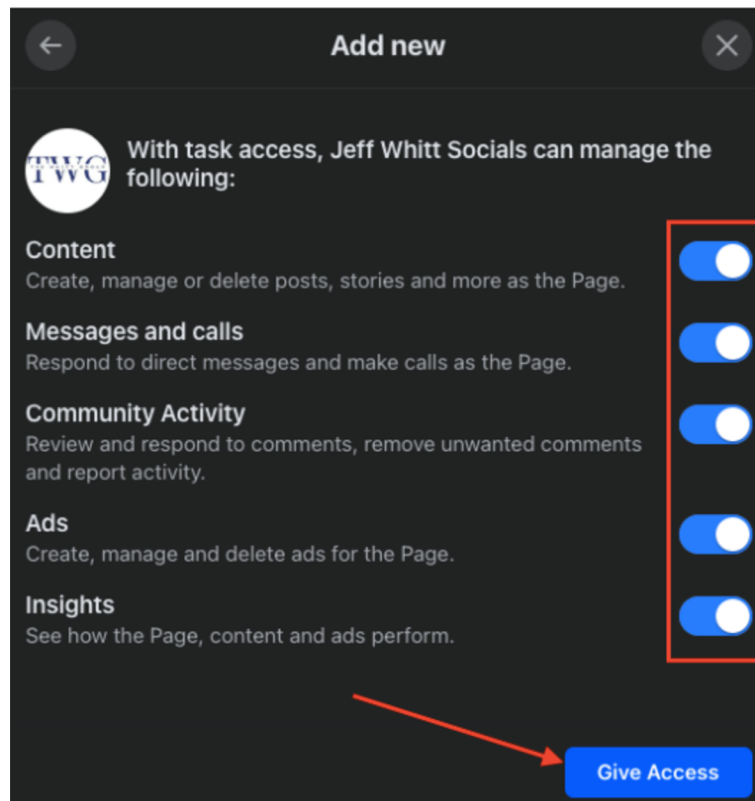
Add new

TWG

With task access, Jeff Whitt Socials can manage the following:

Content
Create, manage or delete posts, stories and more as the Page.

Messages and calls
Respond to direct messages and make calls as the Page.

Community Activity
Review and respond to comments, remove unwanted comments and report activity.

Ads
Create, manage and delete ads for the Page.

Insights
See how the Page, content and ads perform.

Give Access